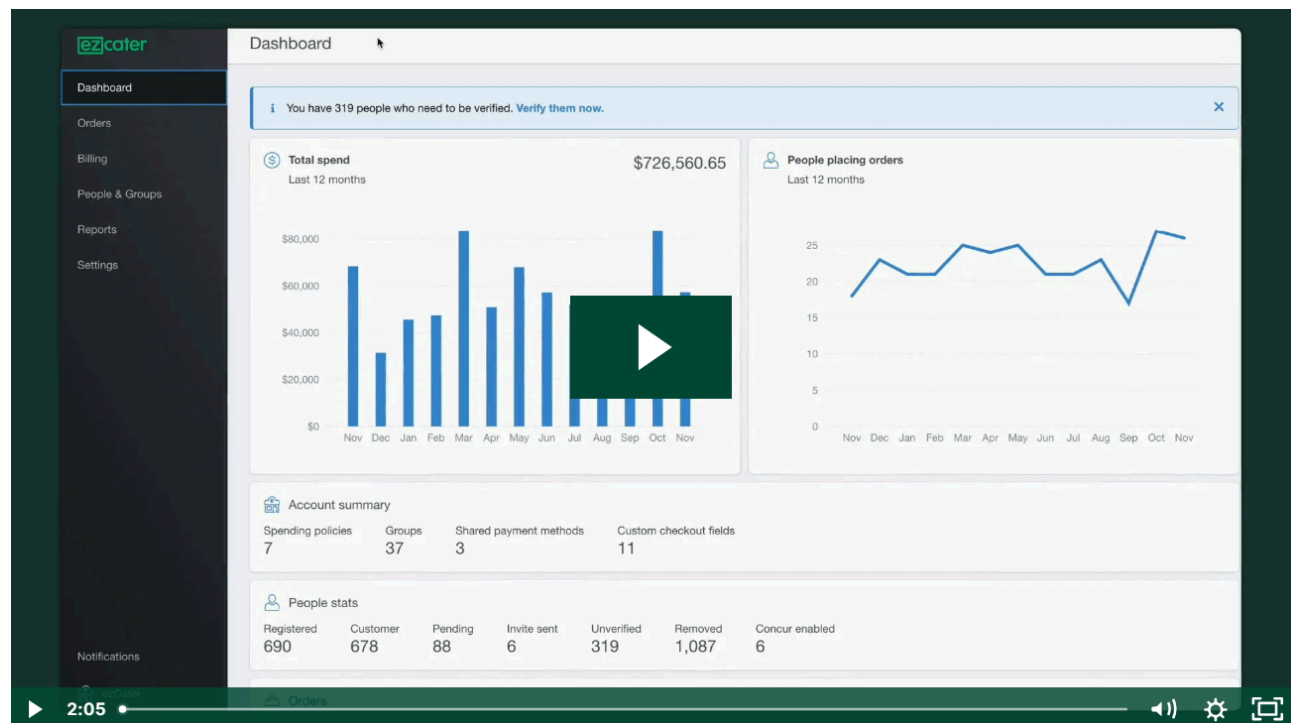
ezcater

Dashboard

Dashboard
Orders
Billing
People & Groups
Reports
Settings

i You have 319 people who need to be verified. Verify them now.

Total spend
Last 12 months
$726,560.65

$80,000
$60,000
$40,000
$20,000
$0
Nov Dec Jan Feb Mar Apr May Jun Jul Aug Sep Oct Nov

People placing orders
Last 12 months

25
20
15
10
5
0
Nov Dec Jan Feb Mar Apr May Jun Jul Aug Sep Oct Nov

Account summary

| Spending policies | Groups | Shared payment methods | Custom checkout fields |
|---|---|---|---|
| 7 | 37 | 3 | 11 |

People stats

| Registered | Customer | Pending | Invite sent | Unverified | Removed | Concur enabled |
|---|---|---|---|---|---|---|
| 690 | 678 | 88 | 6 | 319 | 1,087 | 6 |

Notifications

Orders

2:05